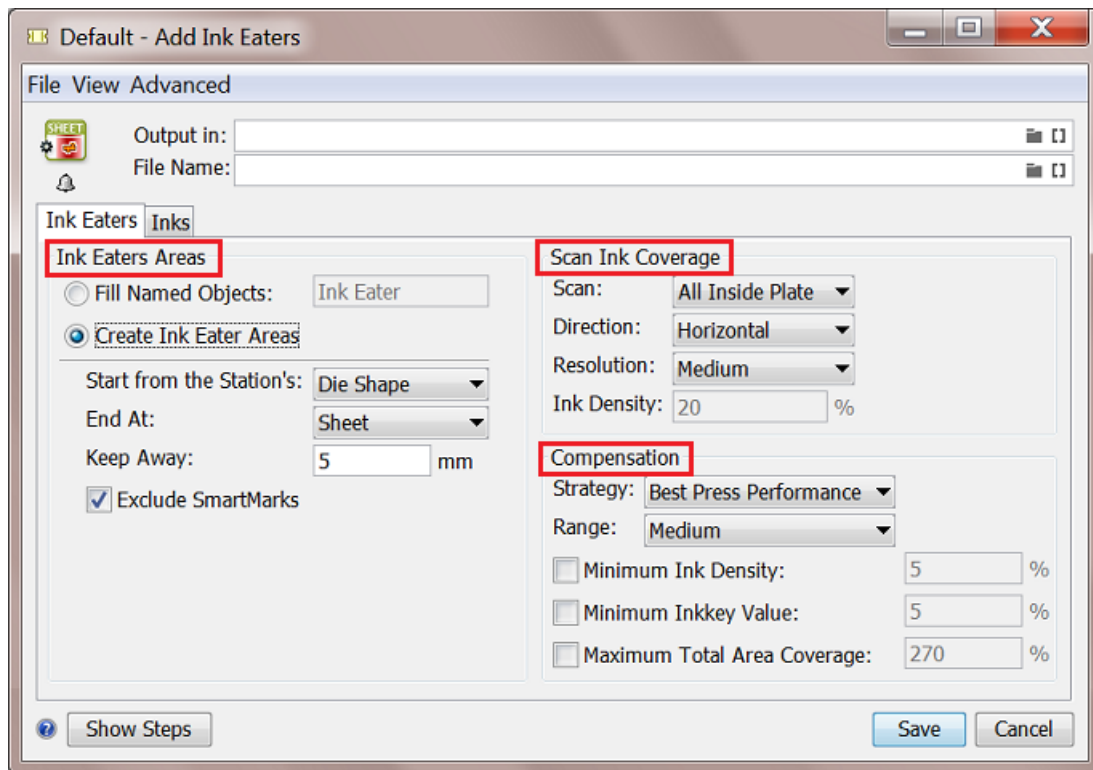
Default - Add Ink Eaters

File View Advanced

SHEET

Output in:

File Name:

Ink Eaters Inks

Ink Eaters Areas

Fill Named Objects: Ink Eater

Create Ink Eater Areas

Start from the Station's: Die Shape

End At: Sheet

Keep Away: 5 mm

Exclude SmartMarks

Scan Ink Coverage

Scan: All Inside Plate

Direction: Horizontal

Resolution: Medium

Ink Density: 20 %

Compensation

Strategy: Best Press Performance

Range: Medium

Minimum Ink Density: 5 %

Minimum Inkkey Value: 5 %

Maximum Total Area Coverage: 270 %

Show Steps

Save Cancel